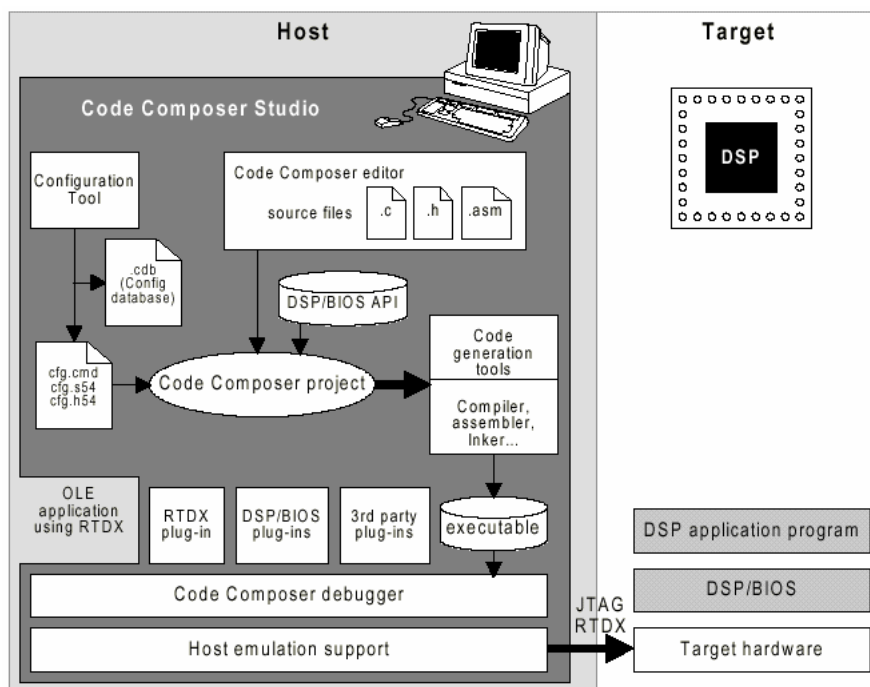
Host

Target

Code Composer Studio

DSP

Configuration Tool

Code Composer editor

source files

.c

.h

.asm

.cdb (Config database)

DSP/BIOS API

cfg.cmd cfg.s54 cfg.h54

Code Composer project

Code generation tools

Compiler, assembler, lnker...

OLE application using RTDX

RTDX plug-in

DSP/BIOS plug-ins

3rd party plug-ins

executable

DSP application program

DSP/BIOS

Code Composer debugger

JTAG RTDX

Host emulation support

Target hardware